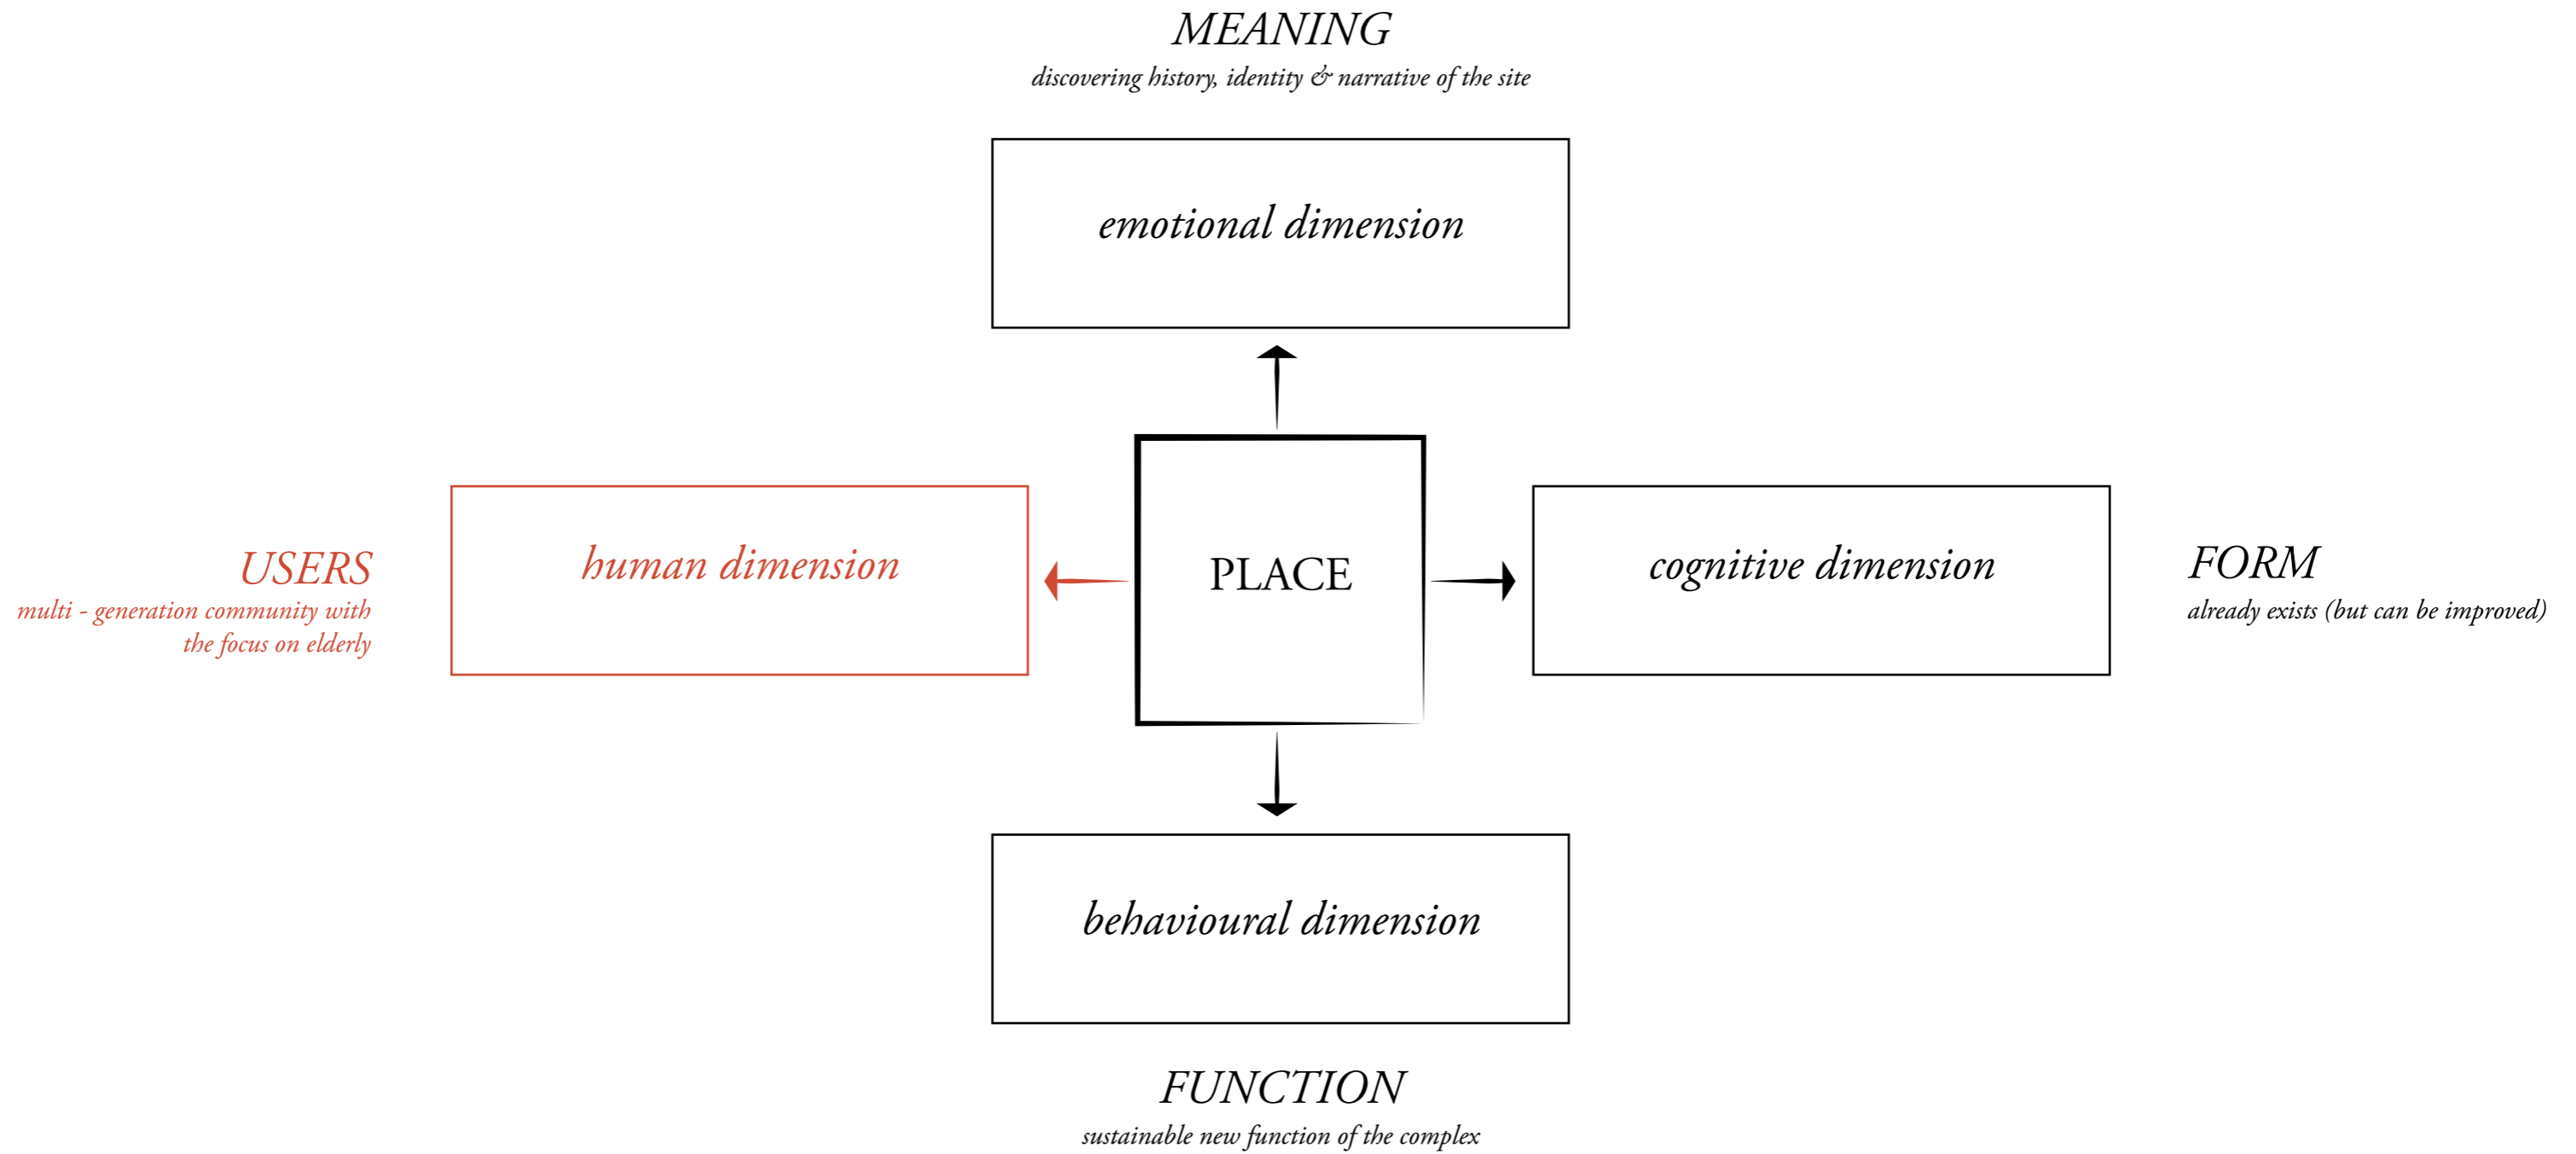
MEANING
discovering history, identity & narrative of the site

emotional dimension

USERS
multi - generation community with the focus on elderly

human dimension

PLACE

cognitive dimension

FORM
already exists (but can be improved)

behavioural dimension

FUNCTION
sustainable new function of the complex